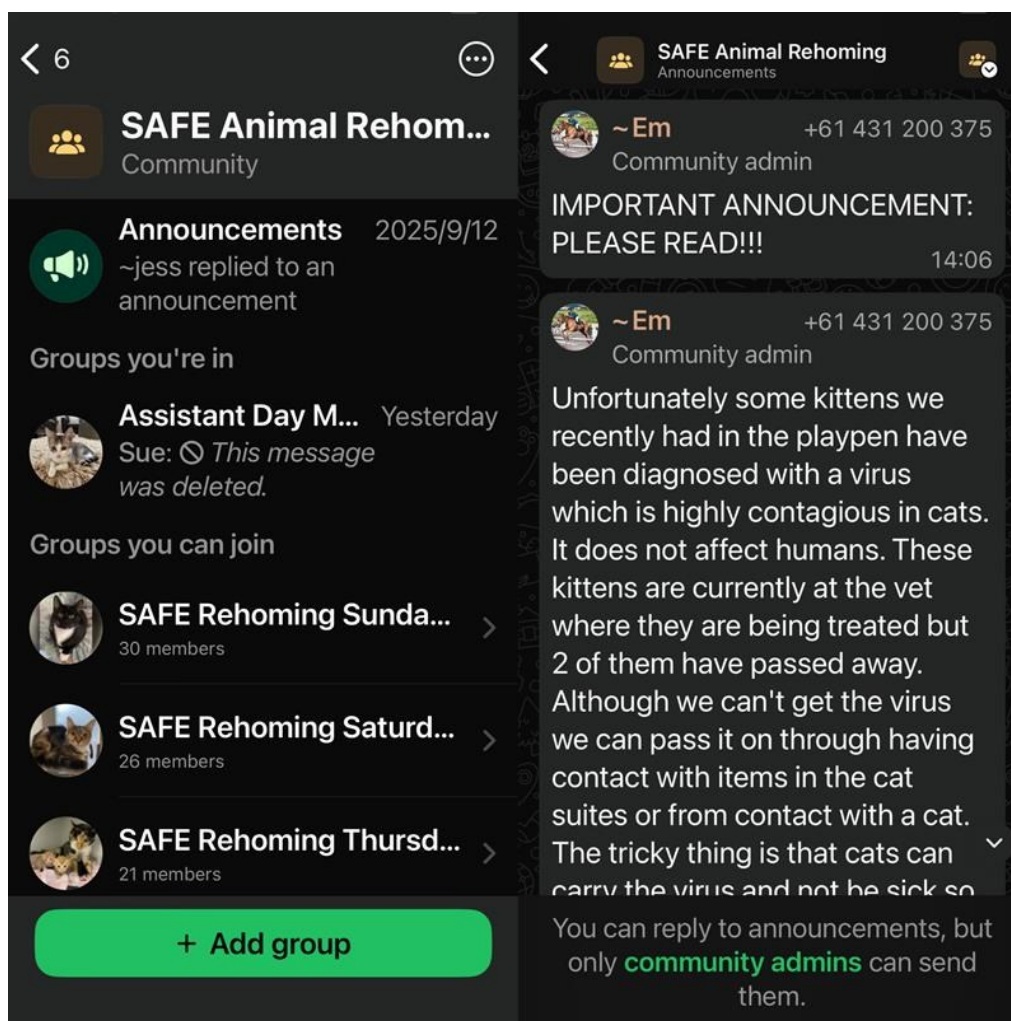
< 6

SAFE Animal Rehom...
Community

Announcements 2025/9/12
~jess replied to an announcement

Groups you're in

Assistant Day M... Yesterday
Sue: This message was deleted.

Groups you can join

SAFE Rehoming Sunda...
30 members

SAFE Rehoming Saturd...
26 members

SAFE Rehoming Thursd...
21 members

+ Add group

<

SAFE Animal Rehoming
Announcements

~Em +61 431 200 375
Community admin
IMPORTANT ANNOUNCEMENT: PLEASE READ!!!
14:06

~Em +61 431 200 375
Community admin
Unfortunately some kittens we recently had in the playpen have been diagnosed with a virus which is highly contagious in cats. It does not affect humans. These kittens are currently at the vet where they are being treated but 2 of them have passed away. Although we can't get the virus we can pass it on through having contact with items in the cat suites or from contact with a cat. The tricky thing is that cats can carry the virus and not be sick so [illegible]

You can reply to announcements, but only community admins can send them.